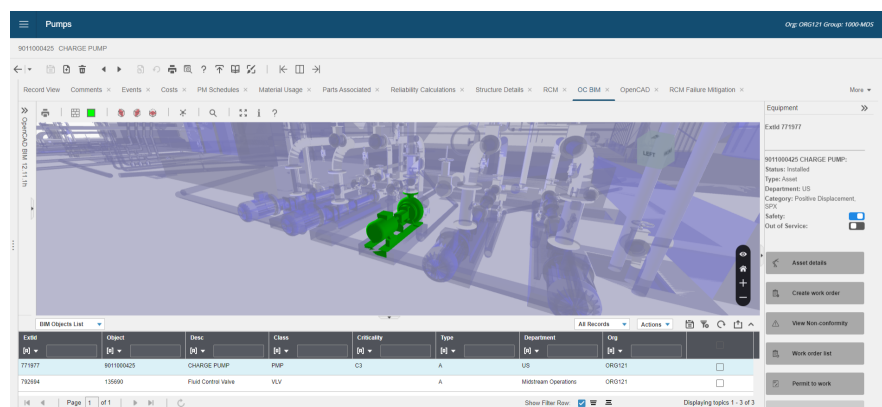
Pumps

Org: ORG121 Group: 1000-MDS

9011000425 CHARGE PUMP

Record View Comments × Events × Costs × PM Schedules × Material Usage × Parts Associated × Reliability Calculations × Structure Details × RCM × OC BIM × OpenCAD × RCM Failure Mitigation × More

OpenCAD BIM 12.11 ifn

LEFT

Equipment

ExtId 771977

9011000425 CHARGE PUMP:
Status: Installed
Type: Asset
Department: US
Category: Positive Displacement, SPX
Safety:
Out of Service:

Asset details

Create work order

View Non-conformity

Work order list

Permit to work

BIM Objects List

All Records

Actions

| ExtId | Object | Desc | Class | Criticality | Type | Department | Org | |
|---|---|---|---|---|---|---|---|---|
| 771977 | 9011000425 | CHARGE PUMP | PMP | C3 | A | US | ORG121 | |
| 792694 | 135690 | Fluid Control Valve | VLV | | A | Midstream Operations | ORG121 | |

Page 1 of 1

Show Filter Row:

Displaying topics 1 - 3 of 3